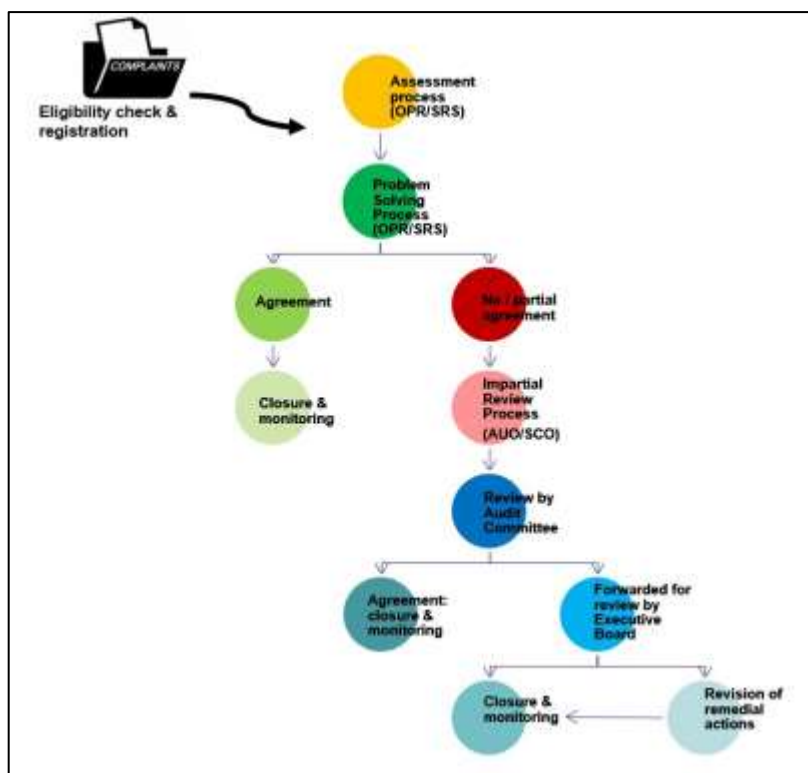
COMPLAINTS

Eligibility check & registration

Assessment process (OPR/SRS)

Problem Solving Process (OPR/SRS)

Agreement

No / partial agreement

Closure & monitoring

Impartial Review Process (AUO/SCO)

Review by Audit Committee

Agreement: closure & monitoring

Forwarded for review by Executive Board

Closure & monitoring

Revision of remedial actions